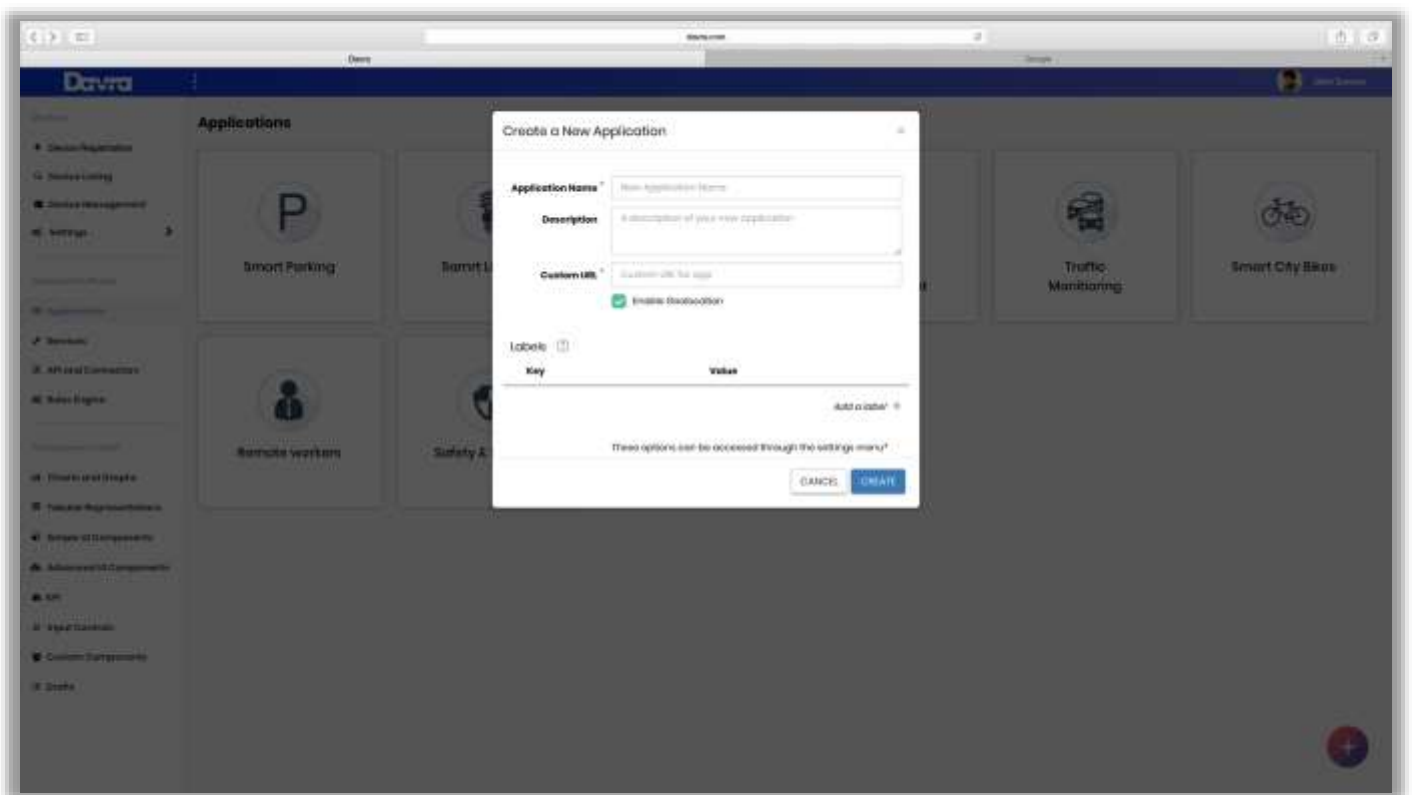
davra.com

Davra

Google

Davra

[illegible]

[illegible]

Device Registration

Device Listing

Device Management

Settings

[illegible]

Applications

Services

API and Connectors

Rules Engine

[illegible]

Charts and Graphs

Tabular Representations

Simple UI Components

Advanced UI Components

API

Input Controls

Custom Components

Drafts

Applications

Smart Parking

Samrt L

Traffic Monitoring

Smart City Bikes

Remote workers

Safety A

Create a New Application

Application Name *

New Application Name

Description

A description of your new application

Custom URL *

Custom URL for app

Enable Geolocation

Labels

Key

Value

Add a label

These options can be accessed through the settings menu*

CANCEL

CREATE